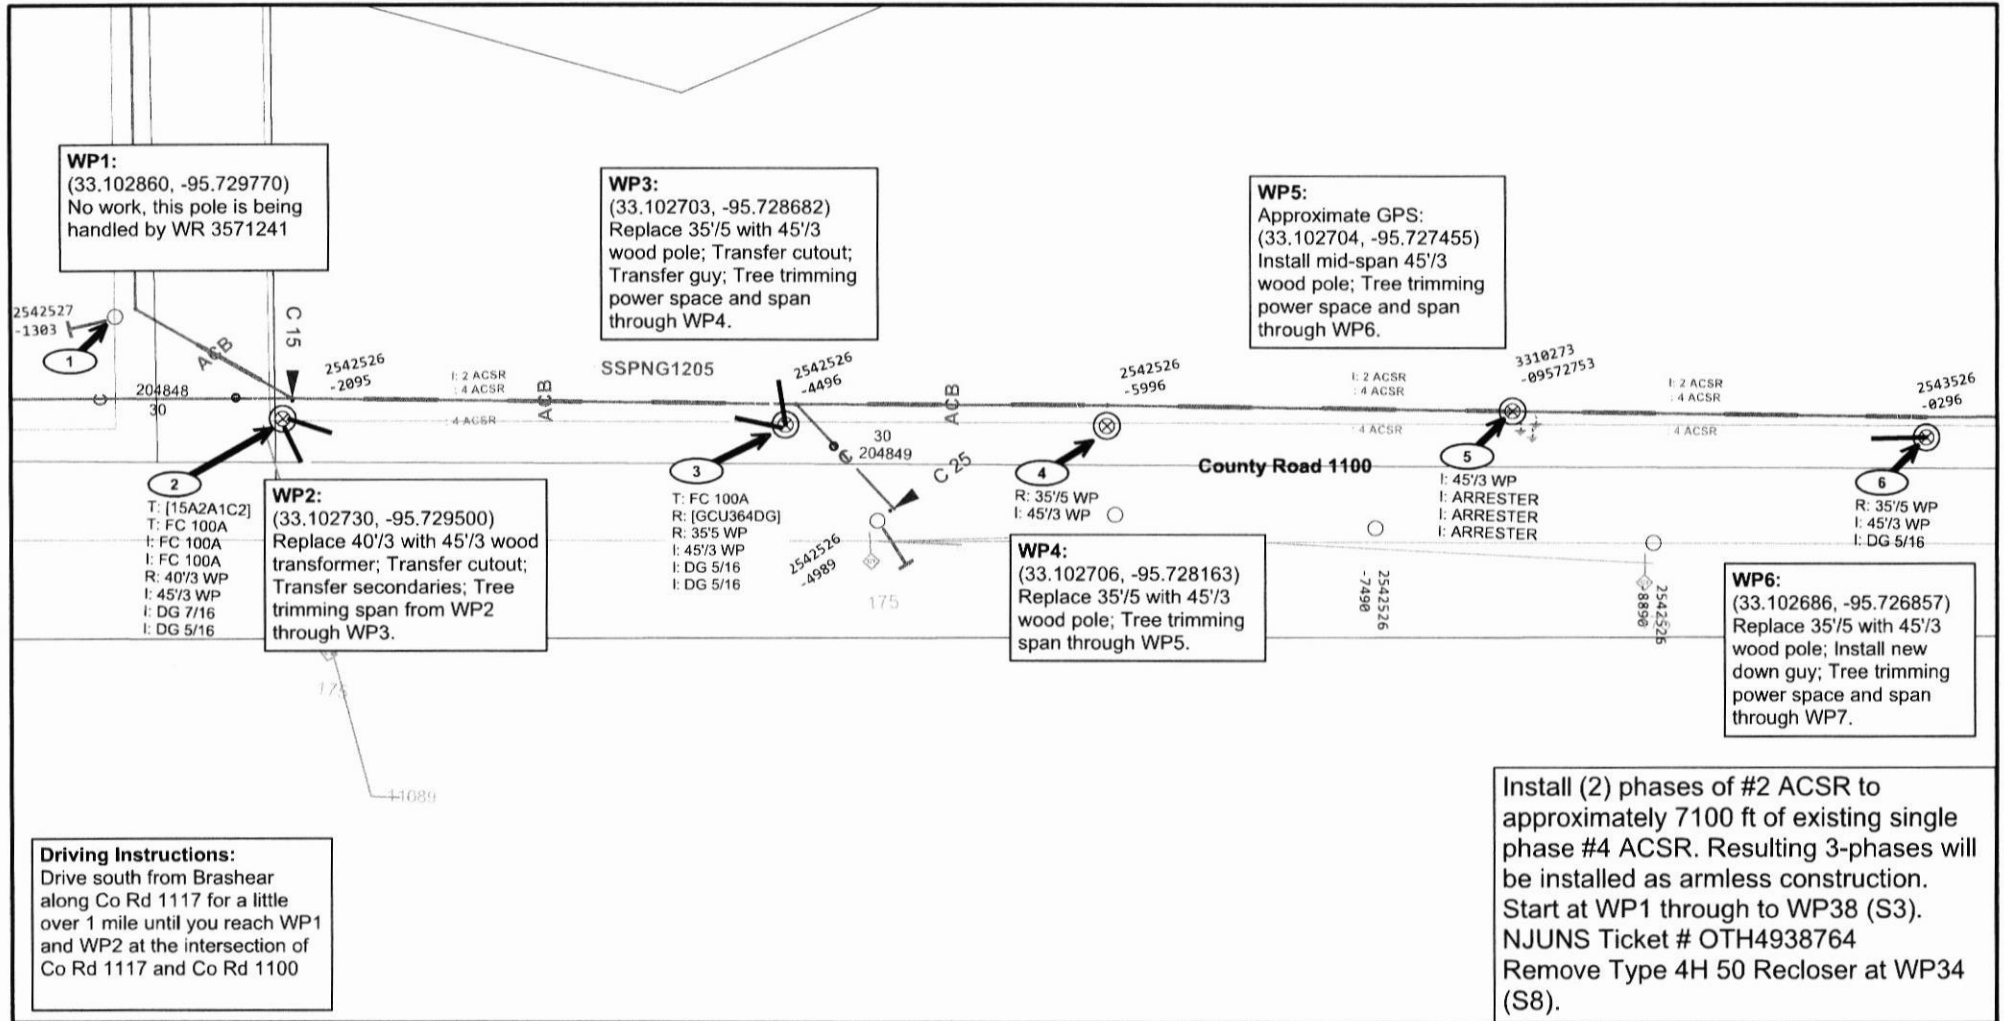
WP1:
(33.102860, -95.729770)
No work, this pole is being handled by WR 3571241

WP3:
(33.102703, -95.728682)
Replace 35'/5 with 45'/3 wood pole; Transfer cutout; Transfer guy; Tree trimming power space and span through WP4.

WP5:
Approximate GPS:
(33.102704, -95.727455)
Install mid-span 45'/3 wood pole; Tree trimming power space and span through WP6.

2542527
-1303

1

C 15

ACB

2542526
-2095

I: 2 ACSR
: 4 ACSR

ACB

SSPNG1205

2542526
-4496

ACB

2542526
-5996

I: 2 ACSR
: 4 ACSR

3310273
-09572753

I: 2 ACSR
: 4 ACSR

2543526
-0296

C

204848
30

: 4 ACSR

30
204849

C 25

: 4 ACSR

: 4 ACSR

2

3

4

County Road 1100

5

6

T: [15A2A1C2]
T: FC 100A
I: FC 100A
I: FC 100A
R: 40'/3 WP
I: 45'/3 WP
I: DG 7/16
I: DG 5/16

WP2:
(33.102730, -95.729500)
Replace 40'/3 with 45'/3 wood transformer; Transfer cutout; Transfer secondaries; Tree trimming span from WP2 through WP3.

T: FC 100A
R: [GCU364DG]
R: 35'5 WP
I: 45'/3 WP
I: DG 5/16
I: DG 5/16

2542526
-4989

175

R: 35'/5 WP
I: 45'/3 WP

WP4:
(33.102706, -95.728163)
Replace 35'/5 with 45'/3 wood pole; Tree trimming span through WP5.

2542526
-7490

I: 45'/3 WP
I: ARRESTER
I: ARRESTER
I: ARRESTER

2542526
-8890

R: 35'/5 WP
I: 45'/3 WP
I: DG 5/16

WP6:
(33.102686, -95.726857)
Replace 35'/5 with 45'/3 wood pole; Install new down guy; Tree trimming power space and span through WP7.

175

11089

Driving Instructions:
Drive south from Brashear along Co Rd 1117 for a little over 1 mile until you reach WP1 and WP2 at the intersection of Co Rd 1117 and Co Rd 1100

Install (2) phases of #2 ACSR to approximately 7100 ft of existing single phase #4 ACSR. Resulting 3-phases will be installed as armless construction. Start at WP1 through to WP38 (S3).
NJUNS Ticket # OTH4938764
Remove Type 4H 50 Recloser at WP34 (S8).